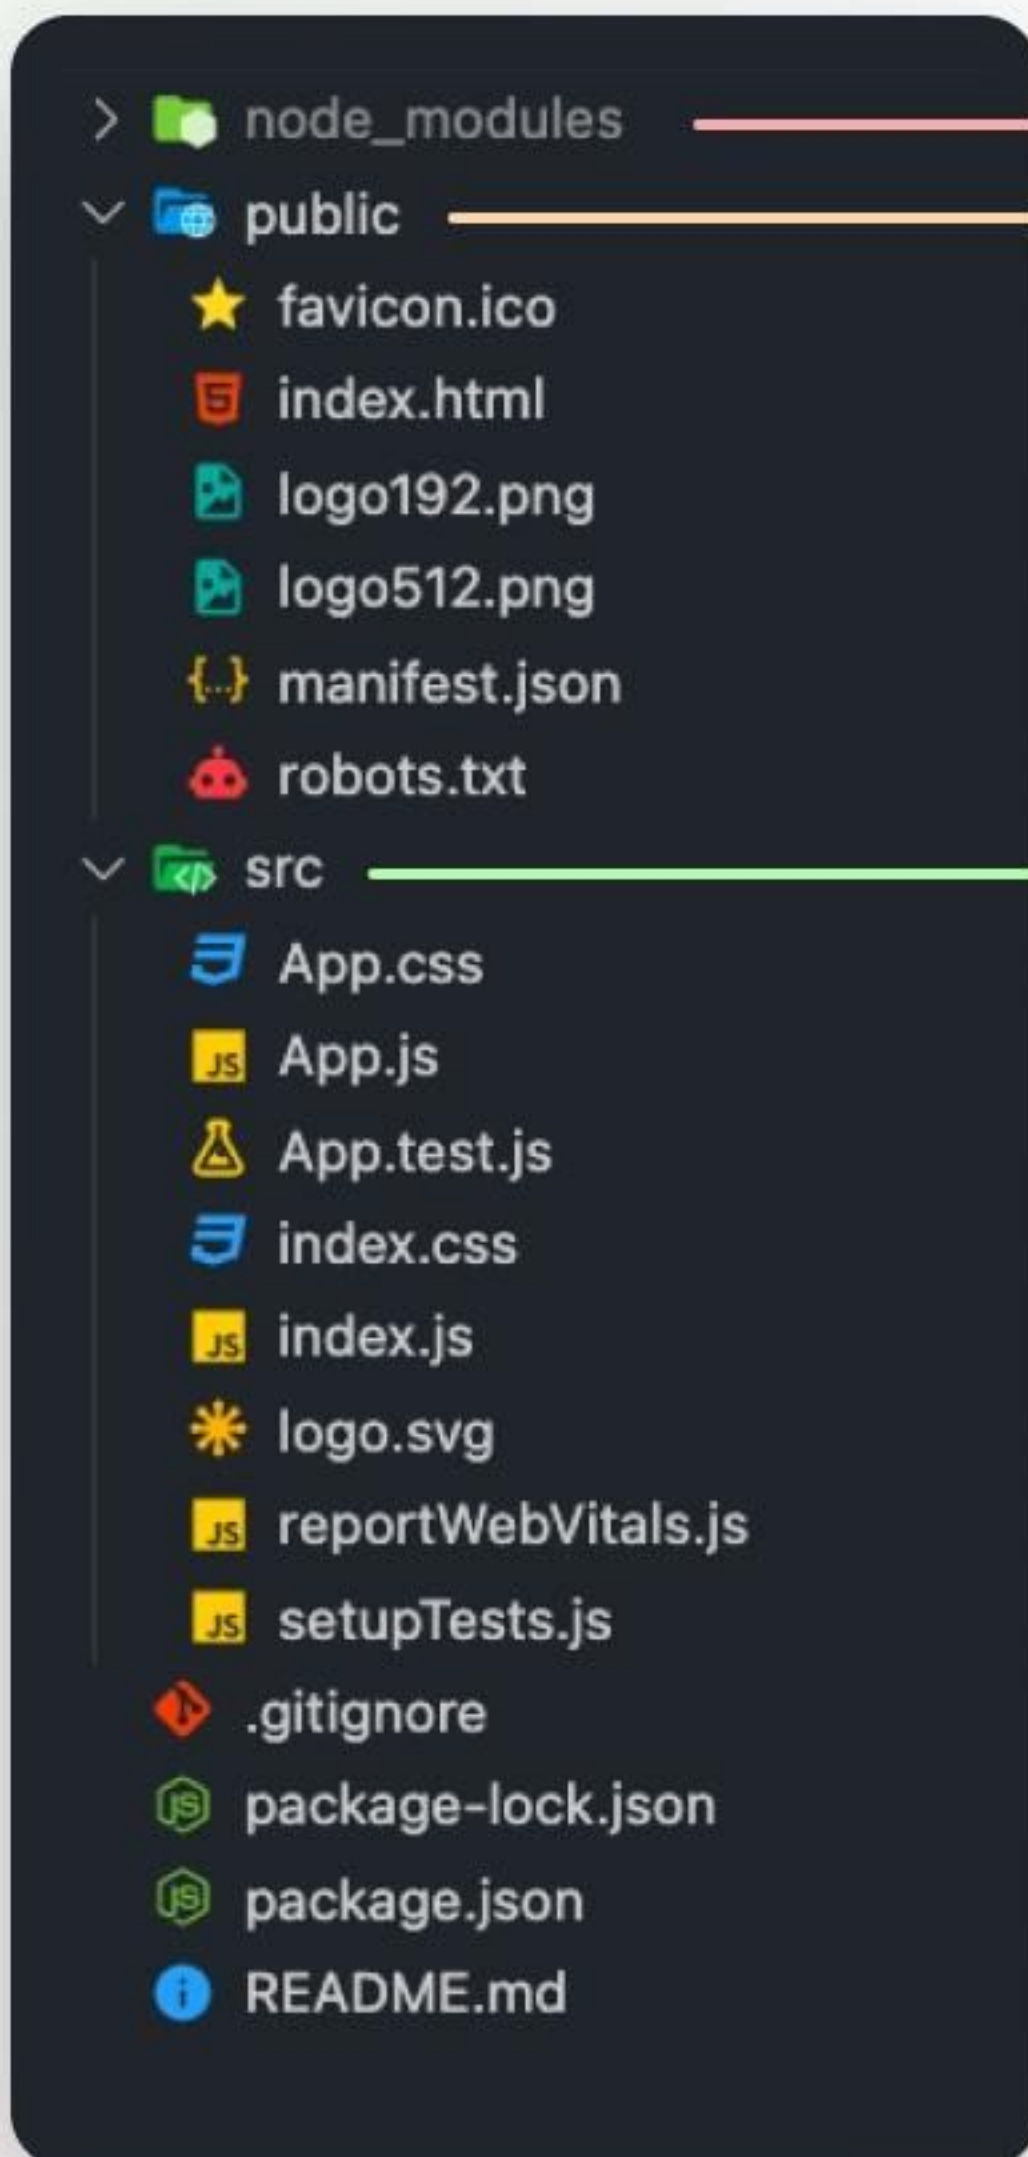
node_modules
public
favicon.ico
index.html
logo192.png
logo512.png
manifest.json
robots.txt
src
App.css
App.js
App.test.js
index.css
index.js
logo.svg
reportWebVitals.js
setupTests.js
.gitignore
package-lock.json
package.json
README.md